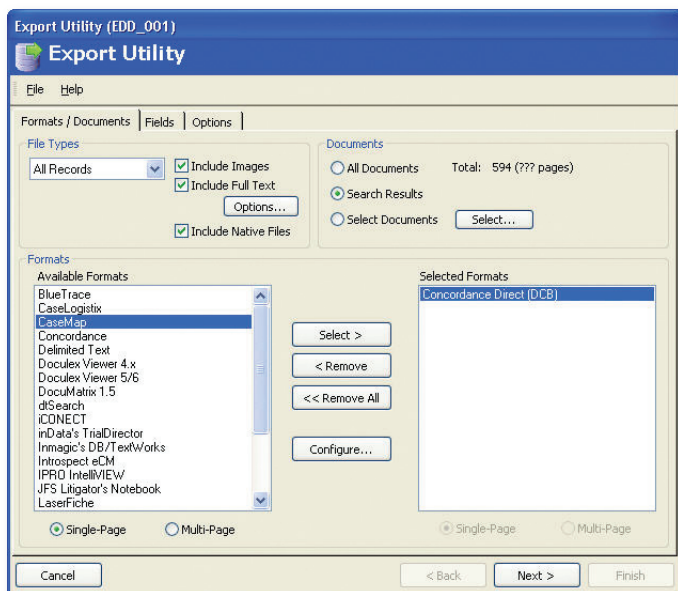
Export Utility (EDD_001)

Export Utility

File Help

Formats / Documents | Fields | Options

File Types

All Records

Include Images

Include Full Text

Options...

Include Native Files

Documents

All Documents Total: 594 (??? pages)

Search Results

Select Documents Select...

Formats

Available Formats

BlueTrace
CaseLogistix
CaseMap
Concordance
Delimited Text
Doculex Viewer 4.x
Doculex Viewer 5/6
DocuMatrix 1.5
dtSearch
iCONECT
inData's TrialDirector
Inmagic's DB/TextWorks
Introspect eCM
IPRO IntelliVIEW
JFS Litigator's Notebook
LaserFiche

Select >

< Remove

<< Remove All

Configure...

Selected Formats

Concordance Direct (DCB)

Single-Page Multi-Page

Single-Page Multi-Page

Cancel

< Back Next > Finish